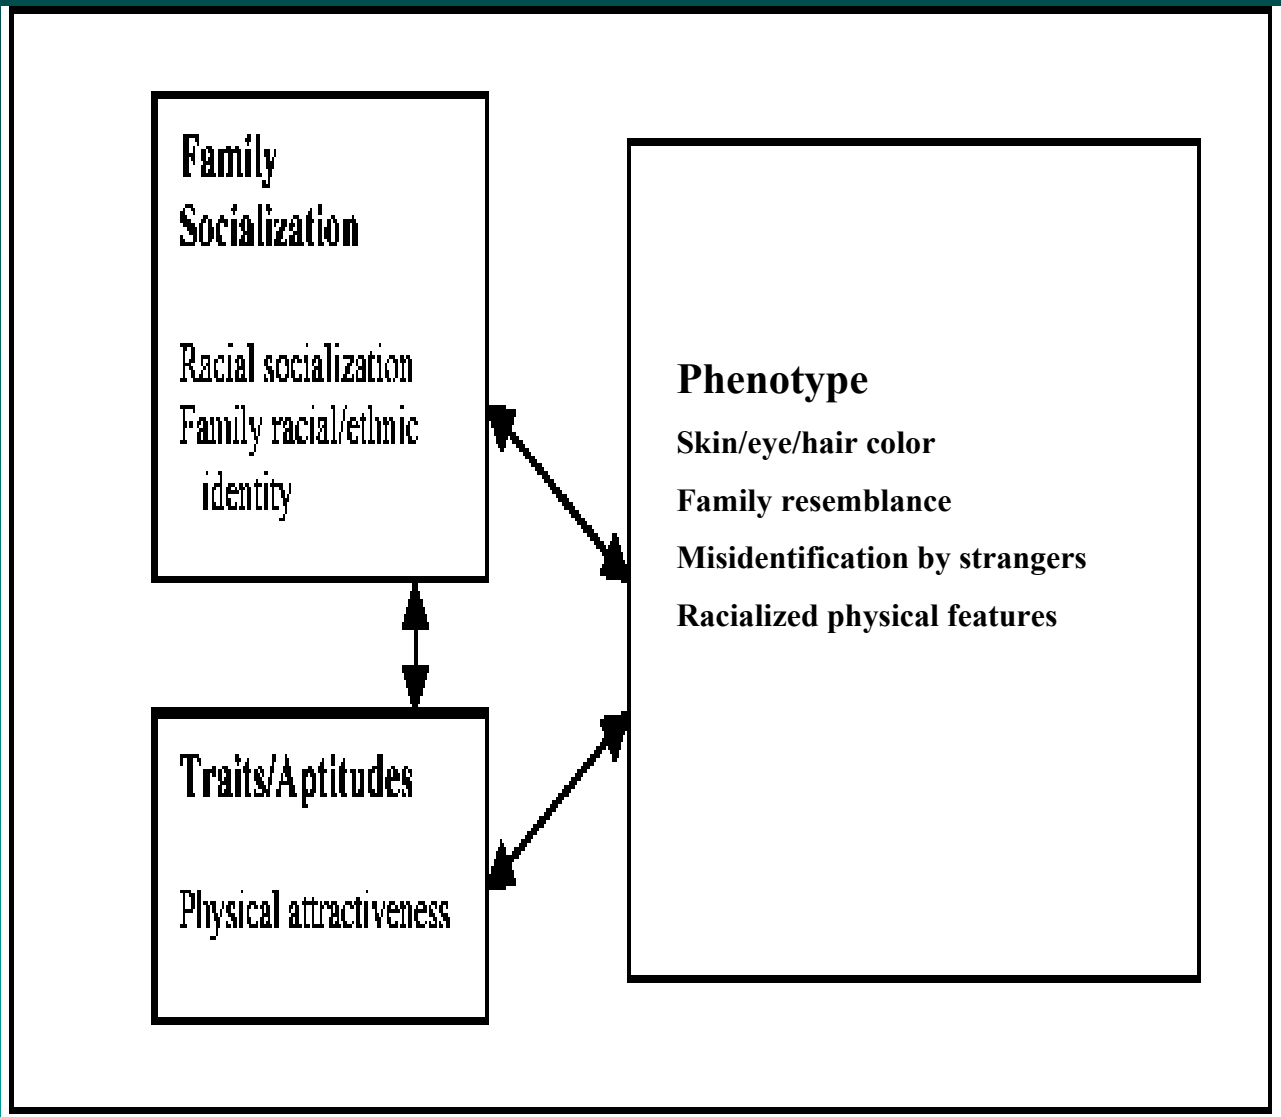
Family Socialization

Racial socialization
Family racial/ethnic identity

Phenotype
Skin/eye/hair color
Family resemblance
Misidentification by strangers
Racialized physical features

Traits/Aptitudes

Physical attractiveness